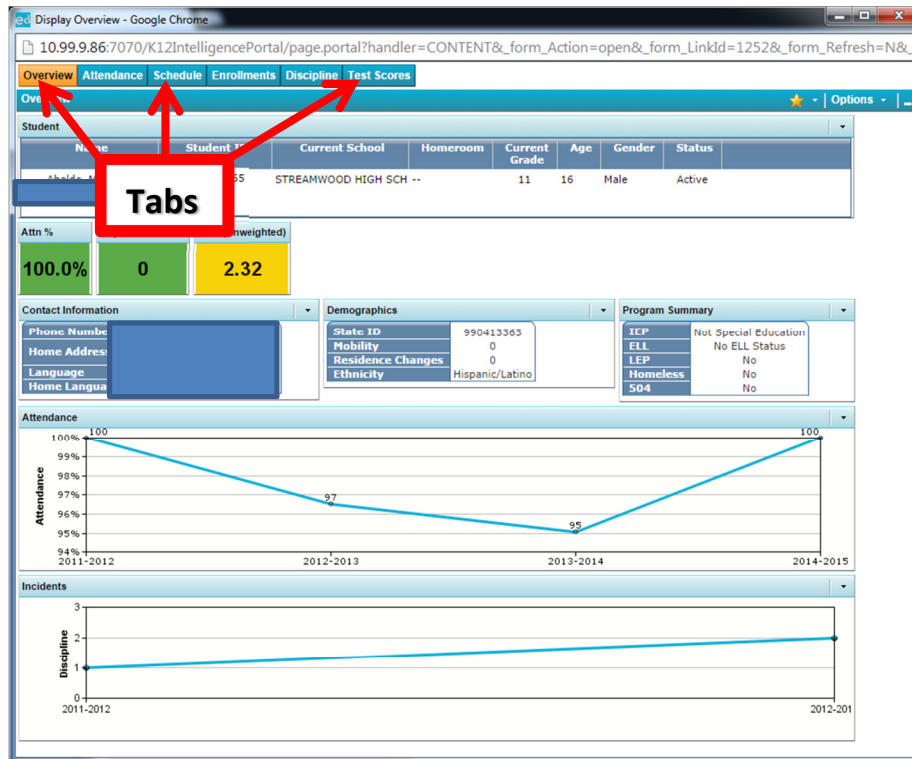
Display Overview - Google Chrome

10.99.9.86:7070/K12IntelligencePortal/page.portal?handler=CONTENT&_form_Action=open&_form_LinkId=1252&_form_Refresh=N&_

Overview | Attendance | Schedule | Enrollments | Discipline | Test Scores

Overview

Options

Student

| Name | Student ID | Current School | Homeroom | Current Grade | Age | Gender | Status |
|---|---|---|---|---|---|---|---|
| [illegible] | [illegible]55 | STREAMWOOD HIGH SCH | -- | 11 | 16 | Male | Active |

Tabs

Attn % | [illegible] | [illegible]nweighted)
100.0% | 0 | 2.32

Contact Information
Phone Number
Home Address
Language
Home Language

Demographics

| State ID | 990413363 |
|---|---|
| Mobility | 0 |
| Residence Changes | 0 |
| Ethnicity | Hispanic/Latino |

Program Summary

| IEP | Not Special Education |
|---|---|
| ELL | No ELL Status |
| LEP | No |
| Homeless | No |
| 504 | No |

Attendance

100%
99%
98%
97%
96%
95%
94%
Attendance
100
97
95
100
2011-2012
2012-2013
2013-2014
2014-2015

Incidents

3
2
1
0
Discipline
2011-2012
2012-201